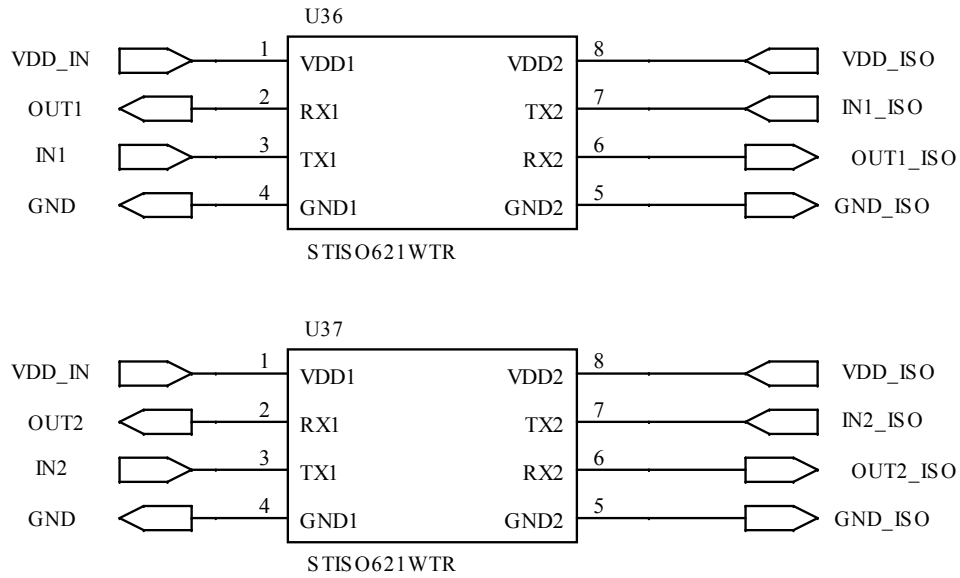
U36

VDD_IN 1 VDD1
OUT1 2 RX1
IN1 3 TX1
GND 4 GND1

VDD2 8 VDD_ISO
TX2 7 IN1_ISO
RX2 6 OUT1_ISO
GND2 5 GND_ISO

STISO621WTR

U37

VDD_IN 1 VDD1
OUT2 2 RX1
IN2 3 TX1
GND 4 GND1

VDD2 8 VDD_ISO
TX2 7 IN2_ISO
RX2 6 OUT2_ISO
GND2 5 GND_ISO

STISO621WTR